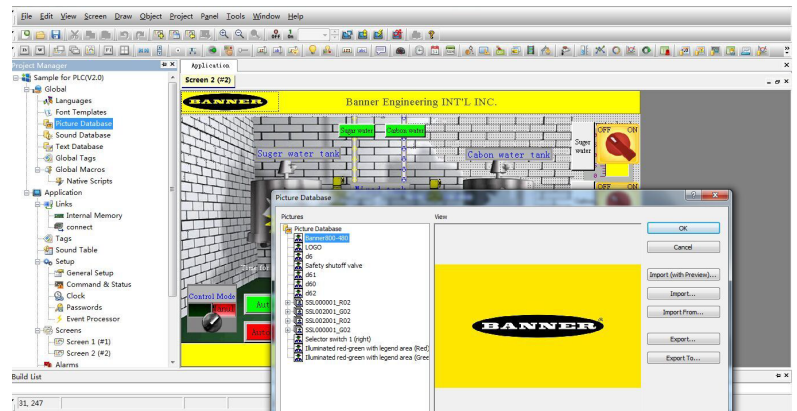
File Edit View Screen Draw Object Project Panel Tools Window Help

Project Manager
Sample for PLC(V2.0)
Global
Languages
Font Templates
Picture Database
Sound Database
Text Database
Global Tags
Global Macros
Native Scripts
Application
Links
Internal Memory
connect
Tags
Sound Table
Setup
General Setup
Command & Status
Clock
Passwords
Event Processor
Screens
Screen 1 (#1)
Screen 2 (#2)
Alarms

Application
Screen 2 (#2)

BANNER
Banner Engineering INT'L INC.
Sugar water
Cabon water
Suger water tank
Cabon water tank
Suger water
OFF ON
Control Mode
Auto
Manual
Auto

Picture Database
Pictures
View
Picture Database
Banner800-480
LOGO
d6
Safety shutoff valve
d61
d60
d62
SSL000001_R02
SSL002001_G02
SSL002001_R02
SSL000001_G02
Selector switch 1 (right)
Illuminated red-green with legend area (Red)
Illuminated red-green with legend area (Gree

BANNER

OK
Cancel
Import (with Preview)...
Import...
Import From...
Export...
Export To...

Build List
31, 247